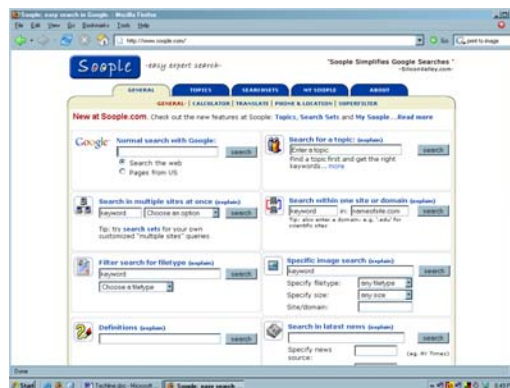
Soople: easy search in Google - Mozilla Firefox

File Edit View Go Bookmarks Tools Help

http://www.soople.com/

Soople -easy expert search-

"Soople Simplifies Google Searches" -Siliconvalley.com-

GENERAL TOPICS SEARCHSETS MY SOOPLE ABOUT

GENERAL | CALCULATOR | TRANSLATE | PHONE & LOCATION | SUPERFILTER

New at Soople.com. Check out the new features at Soople: Topics, Search Sets and My Soople...Read more

Google Normal search with Google:
search
Search the web
Pages from US

Search for a topic: (explain)
Enter a topic
search
Find a topic first and get the right keywords... more

Search in multiple sites at once (explain)
keyword Choose an option search
Tip: try search sets for your own customized "multiple sites" queries

Search within one site or domain (explain)
keyword in: nameofsite.com search
Tip: also enter a domain, e.g. '.edu' for scientific sites

Filter search for filetype (explain)
keyword
search
Choose a filetype

Specific image search (explain)
keyword
search
Specify filetype: any filetype
Specify size: any size
Site/domain:

Definitions (explain)
search

Search in latest news (explain)
search
Specify news source: (eg. NY Times)

Done

Start Soople: easy search